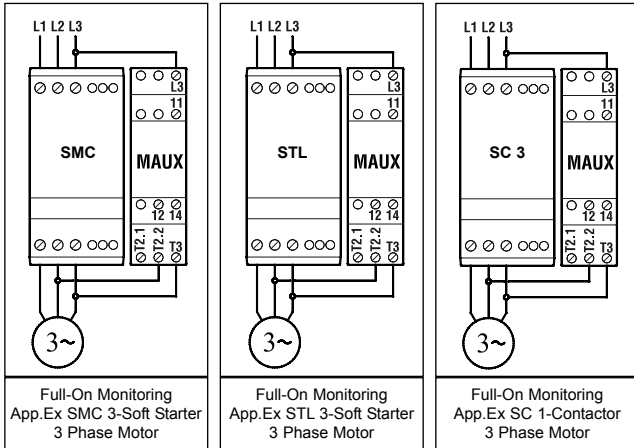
L1 L2 L3

SMC

MAUX

L3
11
12 14
T2.1 T2.2 T3

3~

Full-On Monitoring
App.Ex SMC 3-Soft Starter
3 Phase Motor

L1 L2 L3

STL

MAUX

L3
11
12 14
T2.1 T2.2 T3

3~

Full-On Monitoring
App.Ex STL 3-Soft Starter
3 Phase Motor

L1 L2 L3

SC 3

MAUX

L3
11
12 14
T2.1 T2.2 T3

3~

Full-On Monitoring
App.Ex SC 1-Contactor
3 Phase Motor